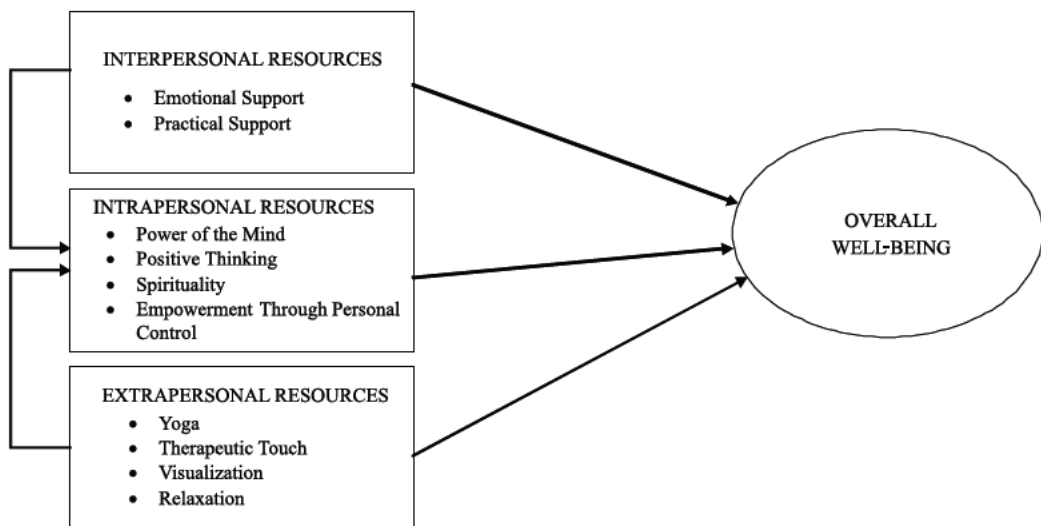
INTERPERSONAL RESOURCES

- Emotional Support
- Practical Support

INTRAPERSONAL RESOURCES

- Power of the Mind
- Positive Thinking
- Spirituality
- Empowerment Through Personal Control

EXTRAPERSONAL RESOURCES

- Yoga
- Therapeutic Touch
- Visualization
- Relaxation

OVERALL WELL-BEING